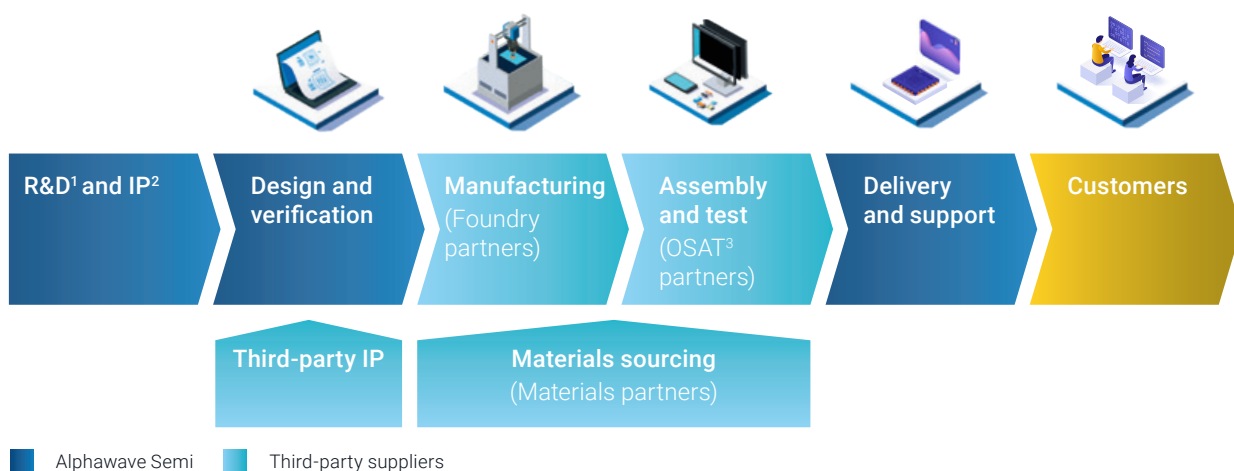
R&D$^1$ and IP$^2$

Design and verification

Manufacturing (Foundry partners)

Assembly and test (OSAT$^3$ partners)

Delivery and support

Customers

Third-party IP

Materials sourcing (Materials partners)

Alphawave Semi

Third-party suppliers